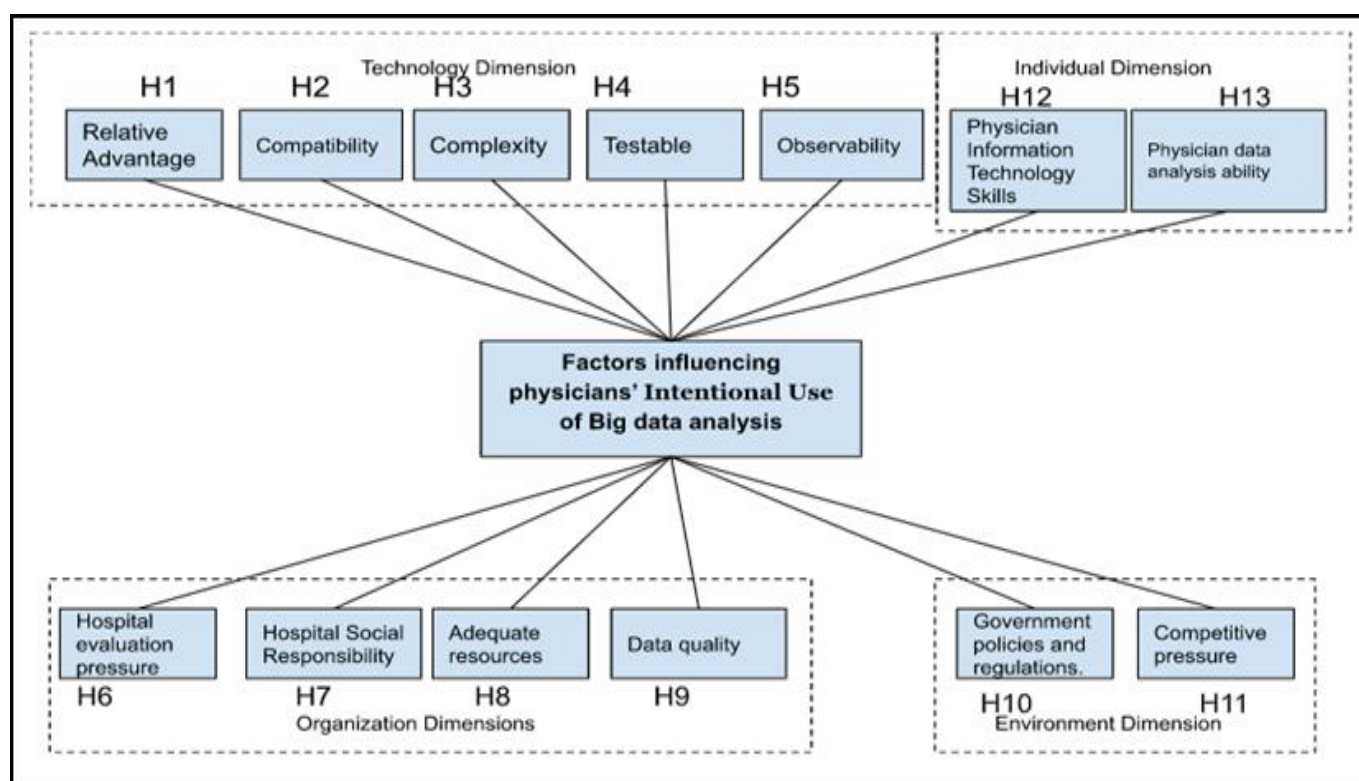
Technology Dimension

H1 Relative Advantage

H2 Compatibility

H3 Complexity

H4 Testable

H5 Observability

Individual Dimension

H12 Physician Information Technology Skills

H13 Physician data analysis ability

Factors influencing physicians' Intentional Use of Big data analysis

Hospital evaluation pressure H6

Hospital Social Responsibility H7

Adequate resources H8

Data quality H9

Organization Dimensions

Government policies and regulations. H10

Competitive pressure H11

Environment Dimension